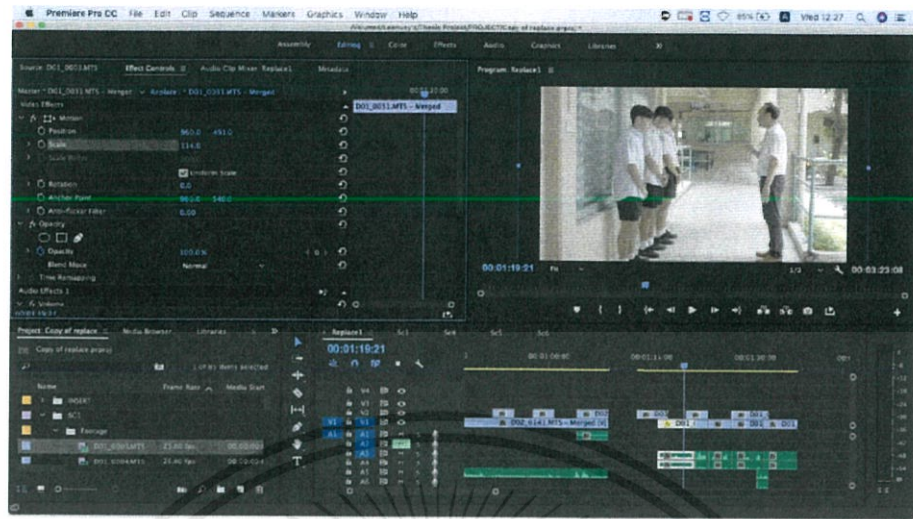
Premiere Pro CC File Edit Clip Sequence Markers Graphics Window Help

95% Wed 12:27

Assembly Editing Color Effects Audio Graphics Libraries »

Source: D01_0051.MTS Effect Controls Audio Clip Mixer: Replace1 Metadata

Master * D01_0051.MTS - Merged ∨ Replace * D01_0051.MTS - Merged

00:01:20:00

D01_0051.MTS - Merged

Video Effects

fx Motion

Position 960.0 491.0

Scale 114.0

Scale Width

Uniform Scale

Rotation 0.0

Anchor Point 960.0 540.0

Anti-flicker Filter 0.00

fx Opacity

Opacity 100.0 %

Blend Mode Normal

Time Remapping

Audio Effects

fx Volume

00:01:19:21

Program: Replace1

00:01:19:21 Fit 1/2 00:03:23:08

Project: Copy of replace Media Browser Libraries

Copy of replace.prproj

1 of 11 items selected

Name Frame Rate Media Start

INSERT

SC1

Footage

D01_0051.MTS 25.00 fps

D01_0084.MTS 25.00 fps

Replace1 Sc1 Sc4 Sc5 Sc6

00:01:19:21

00:01:08:00 00:01:16:00 00:01:30:00

V3 V2 V1 A1 A2 A3 A4 A5 A6

D02_0141.MTS - Merged

D01 D01 D01